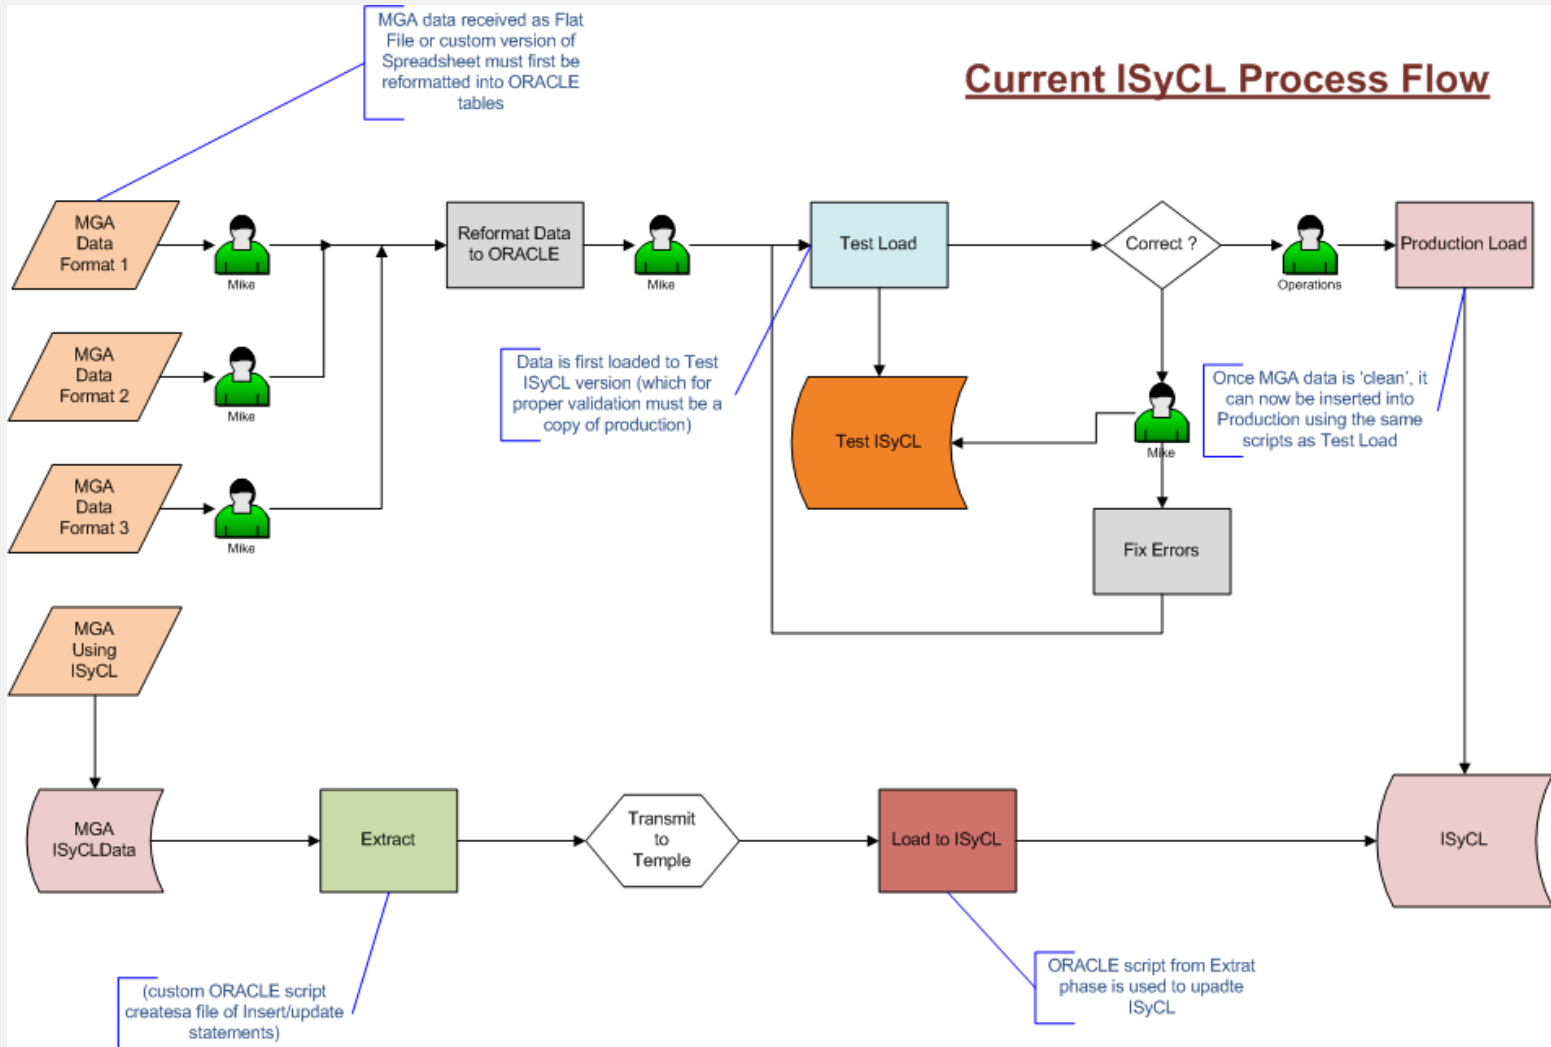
MGA data received as Flat File or custom version of Spreadsheet must first be reformatted into ORACLE tables

Current ISyCL Process Flow

MGA Data Format 1

Mike

Reformat Data to ORACLE

Mike

Test Load

Correct ?

Operations

Production Load

MGA Data Format 2

Mike

Data is first loaded to Test ISyCL version (which for proper validation must be a copy of production)

Test ISyCL

Mike

Once MGA data is 'clean', it can now be inserted into Production using the same scripts as Test Load

MGA Data Format 3

Mike

Fix Errors

MGA Using ISyCL

MGA ISyCLData

Extract

Transmit to Temple

Load to ISyCL

ISyCL

(custom ORACLE script createsa file of Insert/update statements)

ORACLE script from Extrat phase is used to updte ISyCL